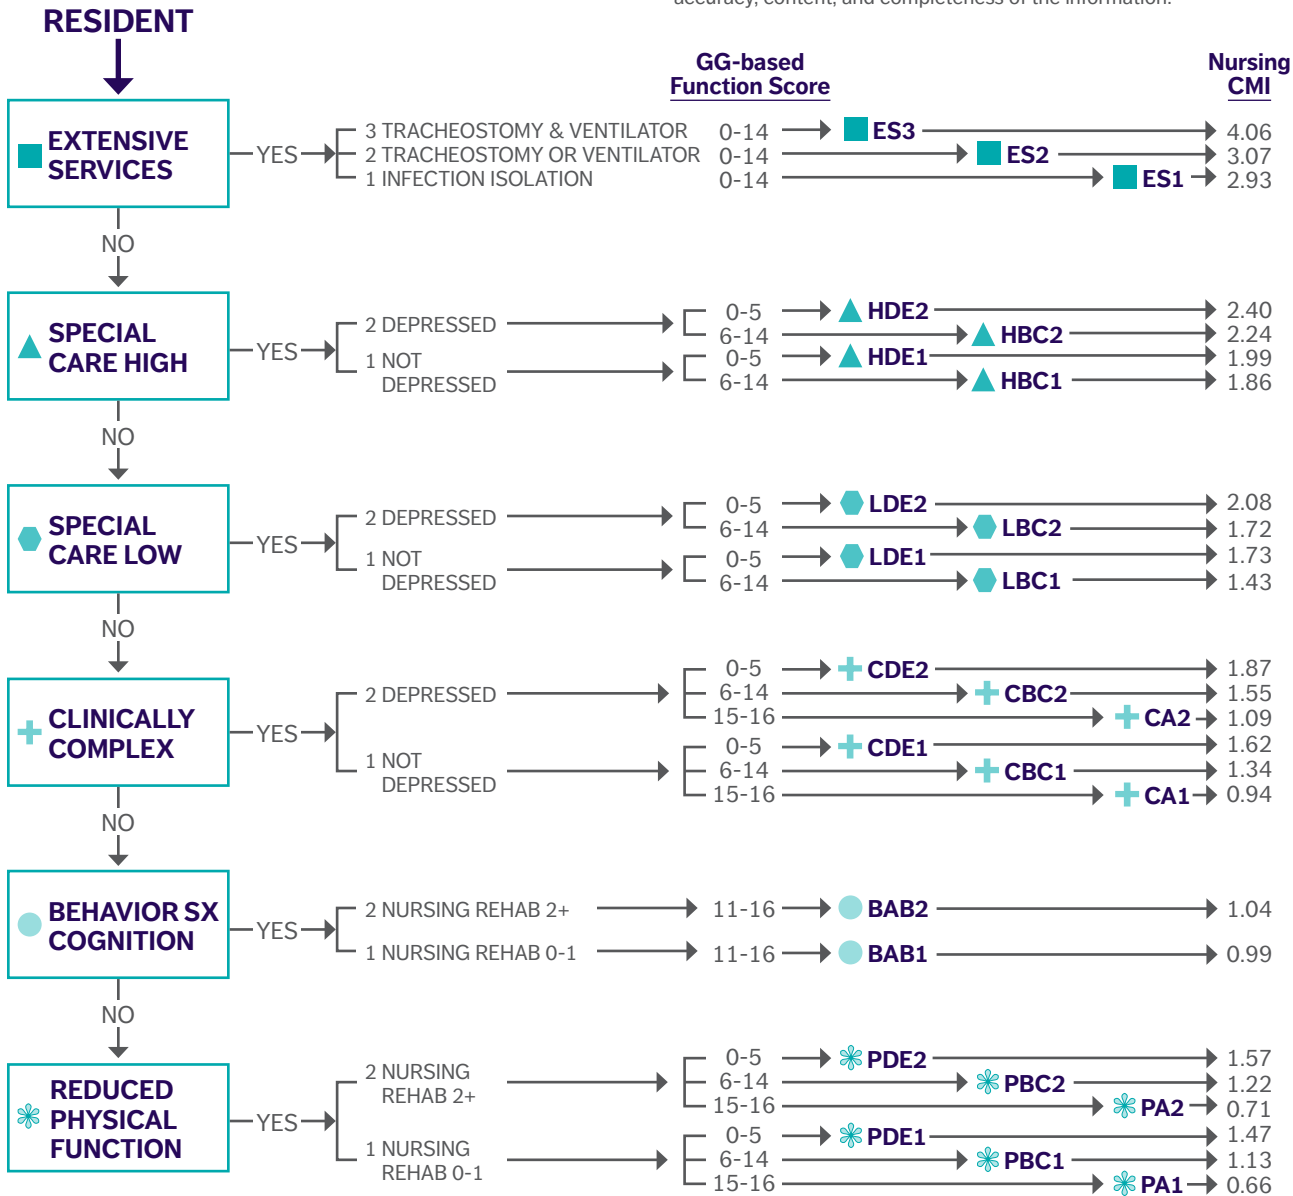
accuracy, content, and completeness of the information.

RESIDENT

GG-based Function Score

Nursing CMI

EXTENSIVE SERVICES — YES

3 TRACHEOSTOMY & VENTILATOR 0-14 ES3 4.06
2 TRACHEOSTOMY OR VENTILATOR 0-14 ES2 3.07
1 INFECTION ISOLATION 0-14 ES1 2.93

NO

SPECIAL CARE HIGH — YES

2 DEPRESSED 0-5 HDE2 2.40
6-14 HBC2 2.24
1 NOT DEPRESSED 0-5 HDE1 1.99
6-14 HBC1 1.86

NO

SPECIAL CARE LOW — YES

2 DEPRESSED 0-5 LDE2 2.08
6-14 LBC2 1.72
1 NOT DEPRESSED 0-5 LDE1 1.73
6-14 LBC1 1.43

NO

CLINICALLY COMPLEX — YES

2 DEPRESSED 0-5 CDE2 1.87
6-14 CBC2 1.55
15-16 CA2 1.09
1 NOT DEPRESSED 0-5 CDE1 1.62
6-14 CBC1 1.34
15-16 CA1 0.94

NO

BEHAVIOR SX COGNITION — YES

2 NURSING REHAB 2+ 11-16 BAB2 1.04
1 NURSING REHAB 0-1 11-16 BAB1 0.99

NO

REDUCED PHYSICAL FUNCTION — YES

2 NURSING REHAB 2+ 0-5 PDE2 1.57
6-14 PBC2 1.22
15-16 PA2 0.71
1 NURSING REHAB 0-1 0-5 PDE1 1.47
6-14 PBC1 1.13
15-16 PA1 0.66